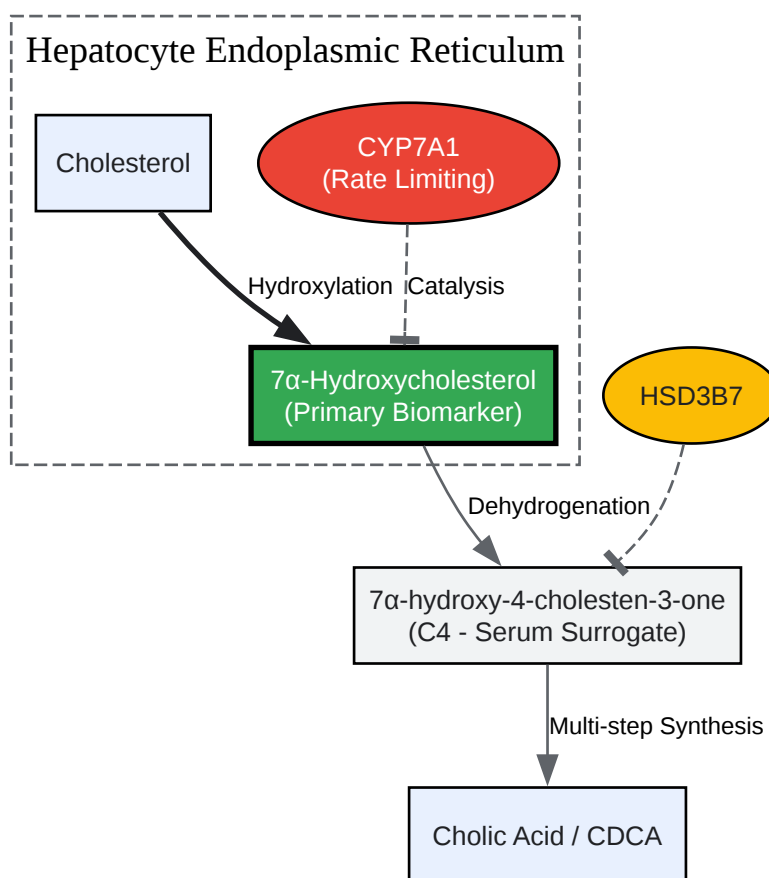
Hepatocyte Endoplasmic Reticulum

Cholesterol

CYP7A1
(Rate Limiting)

Hydroxylation

Catalysis

7α-Hydroxycholesterol
(Primary Biomarker)

HSD3B7

Dehydrogenation

7α-hydroxy-4-cholesten-3-one
(C4 - Serum Surrogate)

Multi-step Synthesis

Cholic Acid / CDCA